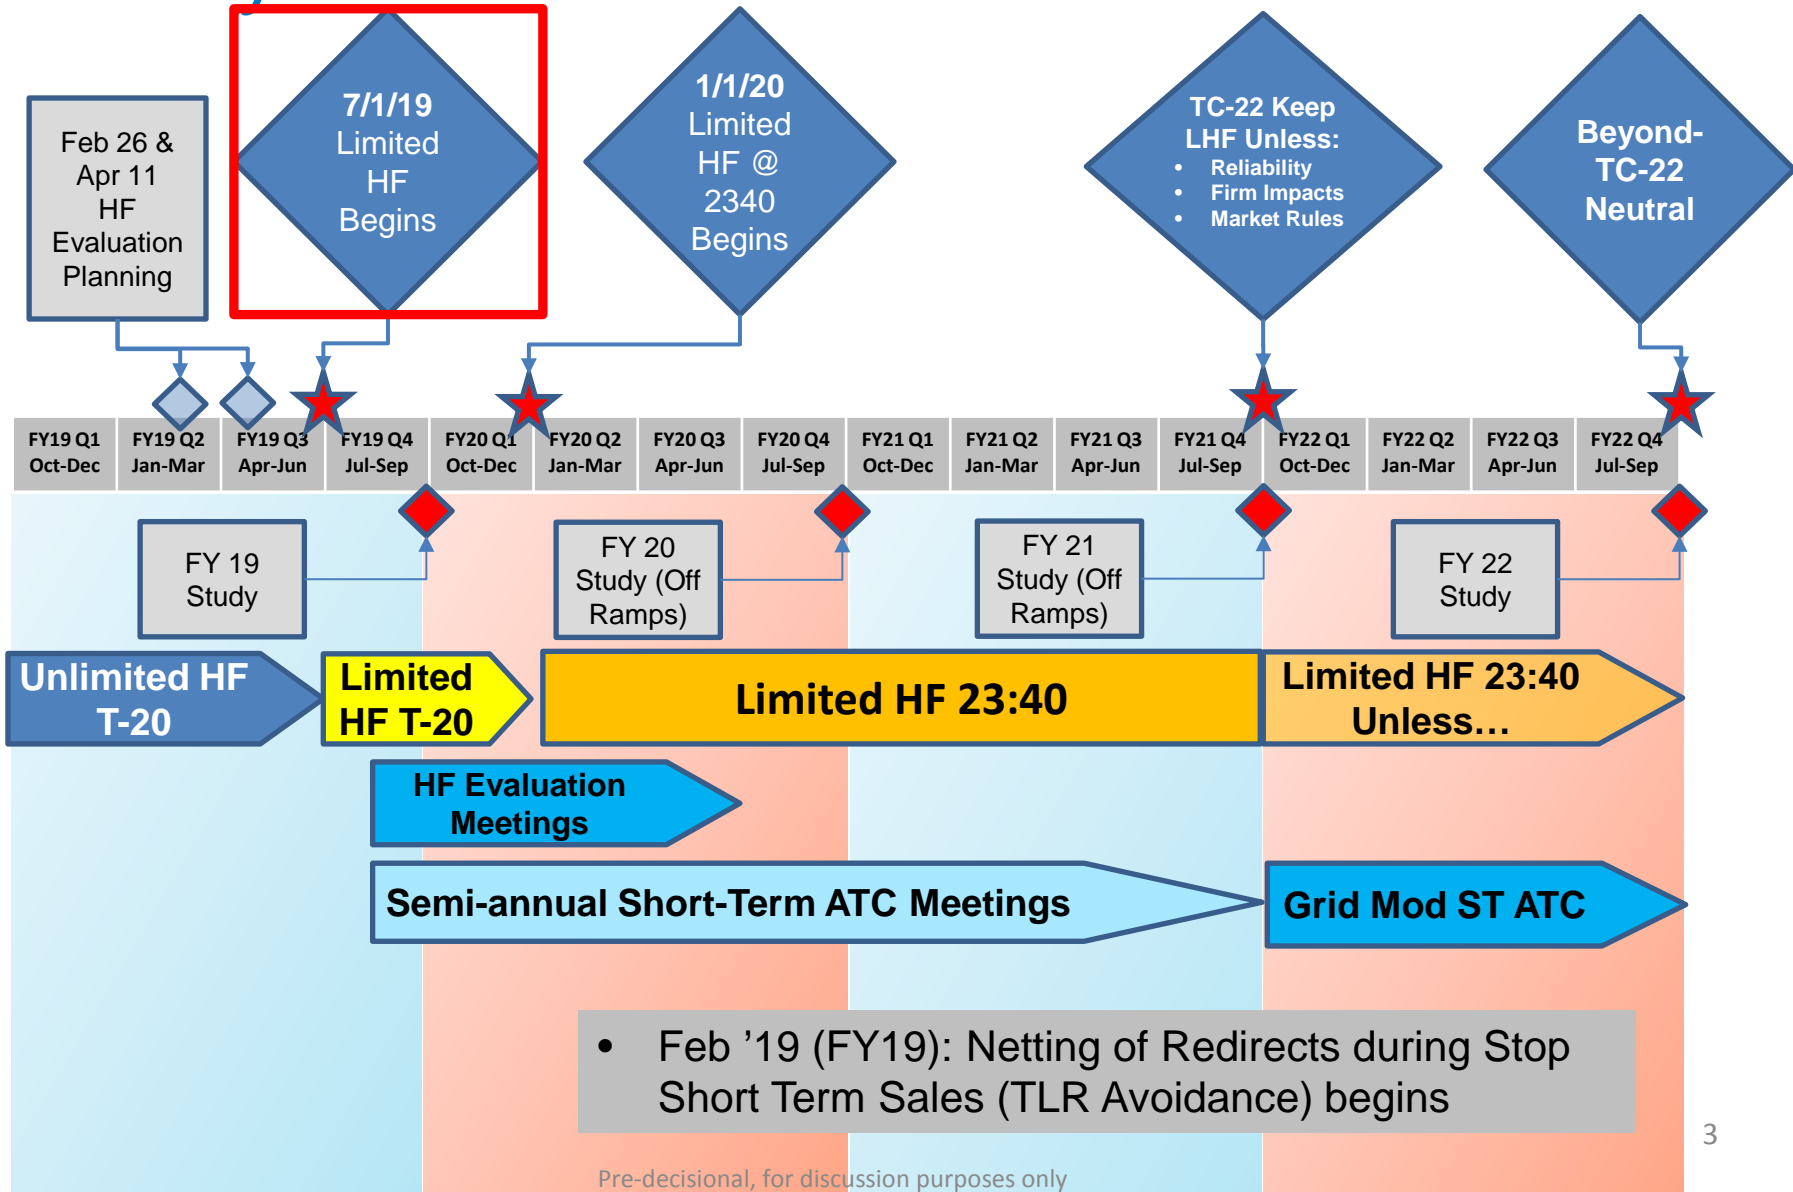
Feb 26 & Apr 11 HF Evaluation Planning

7/1/19 Limited HF Begins

1/1/20 Limited HF @ 2340 Begins

TC-22 Keep LHF Unless:
- Reliability
- Firm Impacts
- Market Rules

Beyond-TC-22 Neutral

| FY19 Q1 Oct-Dec | FY19 Q2 Jan-Mar | FY19 Q3 Apr-Jun | FY19 Q4 Jul-Sep | FY20 Q1 Oct-Dec | FY20 Q2 Jan-Mar | FY20 Q3 Apr-Jun | FY20 Q4 Jul-Sep | FY21 Q1 Oct-Dec | FY21 Q2 Jan-Mar | FY21 Q3 Apr-Jun | FY21 Q4 Jul-Sep | FY22 Q1 Oct-Dec | FY22 Q2 Jan-Mar | FY22 Q3 Apr-Jun | FY22 Q4 Jul-Sep |
|---|---|---|---|---|---|---|---|---|---|---|---|---|---|---|---|

FY 19 Study

FY 20 Study (Off Ramps)

FY 21 Study (Off Ramps)

FY 22 Study

Unlimited HF T-20

Limited HF T-20

Limited HF 23:40

Limited HF 23:40 Unless…

HF Evaluation Meetings

Semi-annual Short-Term ATC Meetings

Grid Mod ST ATC

• Feb ’19 (FY19): Netting of Redirects during Stop Short Term Sales (TLR Avoidance) begins

3

Pre-decisional, for discussion purposes only